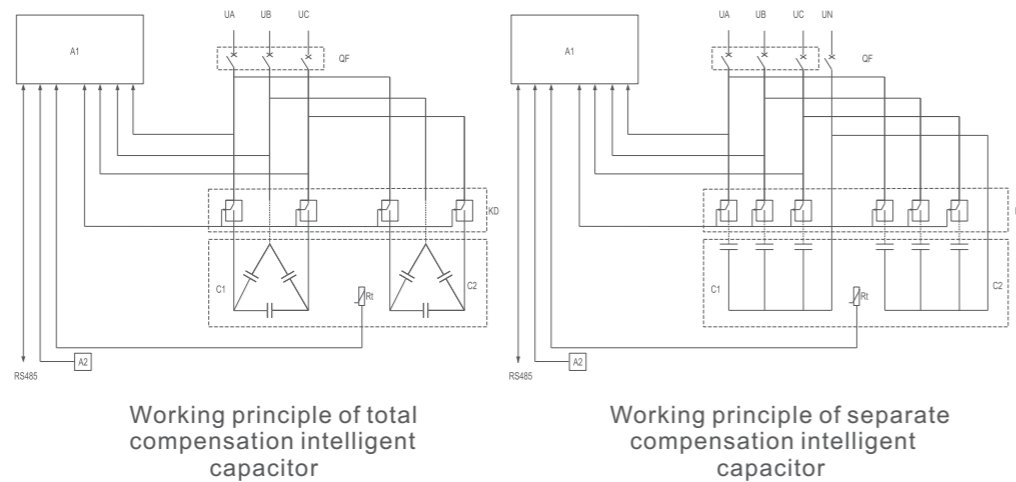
UA UB UC

A1

QF

KD

C1

Rt

C2

RS485

A2

Working principle of total compensation intelligent capacitor

UA UB UC UN

A1

QF

C1

Rt

C2

RS485

A2

Working principle of separate compensation intelligent capacitor